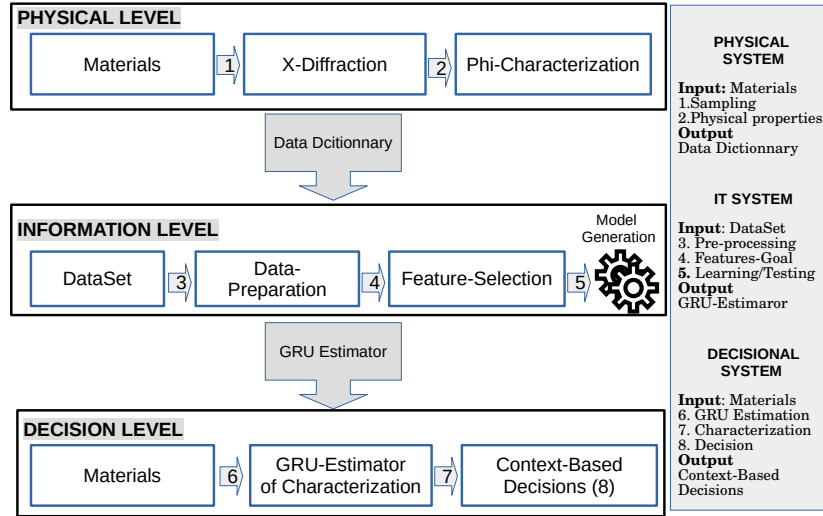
PHYSICAL LEVEL

Materials 1 X-Diffraction 2 Phi-Characterization

Data Dcitionnary

INFORMATION LEVEL

Model Generation

DataSet 3 Data-Preparation 4 Feature-Selection 5

GRU Estimator

DECISION LEVEL

Materials 6 GRU-Estimator of Characterization 7 Context-Based Decisions (8)

PHYSICAL SYSTEM

**Input:** Materials
1.Sampling
2.Physical properties
**Output**
Data Dictionnary

IT SYSTEM

**Input**: DataSet
3. Pre-processing
4. Features-Goal
**5.** Learning/Testing
**Output**
GRU-Estimaror

DECISIONAL SYSTEM

**Input**: Materials
6. GRU Estimation
7. Characterization
8. Decision
**Output**
Context-Based Decisions